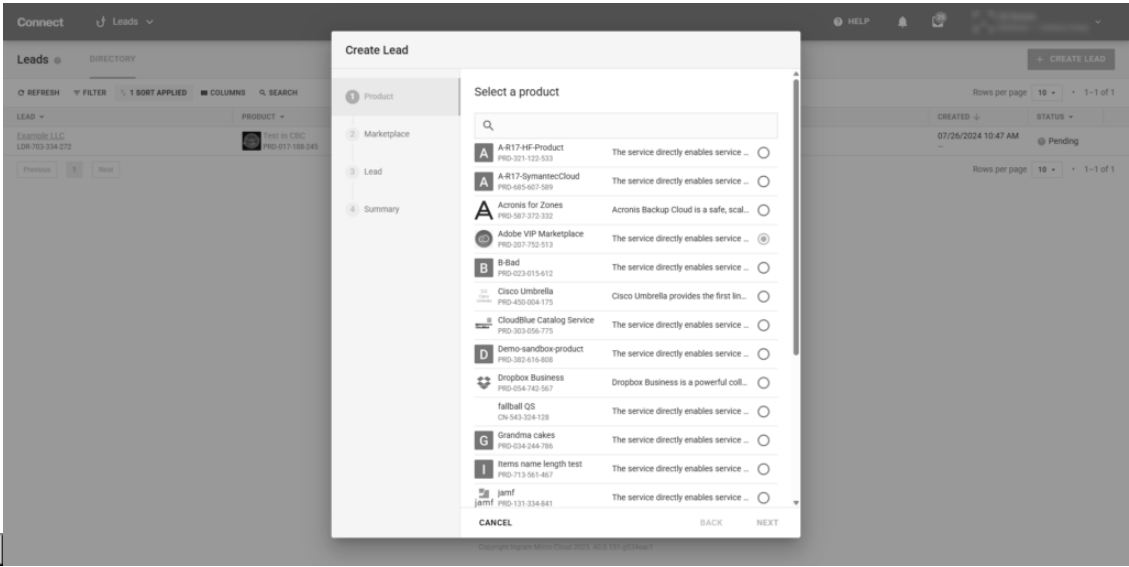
Connect Leads

HELP

Leads DIRECTORY

+ CREATE LEAD

REFRESH FILTER 1 SORT APPLIED COLUMNS SEARCH

Rows per page 10 1–1 of 1

| LEAD | PRODUCT | CREATED | STATUS |
|---|---|---|---|
| Example LLC LDR-703-334-272 | Test in CBC PRD-017-188-245 | 07/26/2024 10:47 AM | Pending |

Previous 1 Next

Rows per page 10 1–1 of 1

Create Lead

1 Product
2 Marketplace
3 Lead
4 Summary

Select a product

A-R17-HF-Product PRD-321-122-533 The service directly enables service ...
A-R17-SymantecCloud PRD-685-607-589 The service directly enables service ...
Acronis for Zones PRD-587-372-332 Acronis Backup Cloud is a safe, scal...
Adobe VIP Marketplace PRD-207-752-513 The service directly enables service ...
B-Bad PRD-023-015-612 The service directly enables service ...
Cisco Umbrella PRD-450-004-175 Cisco Umbrella provides the first lin...
CloudBlue Catalog Service PRD-303-056-775 The service directly enables service ...
Demo-sandbox-product PRD-382-616-808 The service directly enables service ...
Dropbox Business PRD-054-742-567 Dropbox Business is a powerful coll...
fallball QS CN-543-324-128 The service directly enables service ...
Grandma cakes PRD-034-244-786 The service directly enables service ...
Items name length test PRD-713-561-467 The service directly enables service ...
jamf PRD-131-334-841 The service directly enables service ...

CANCEL BACK NEXT

Copyright Ingram Micro Cloud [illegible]